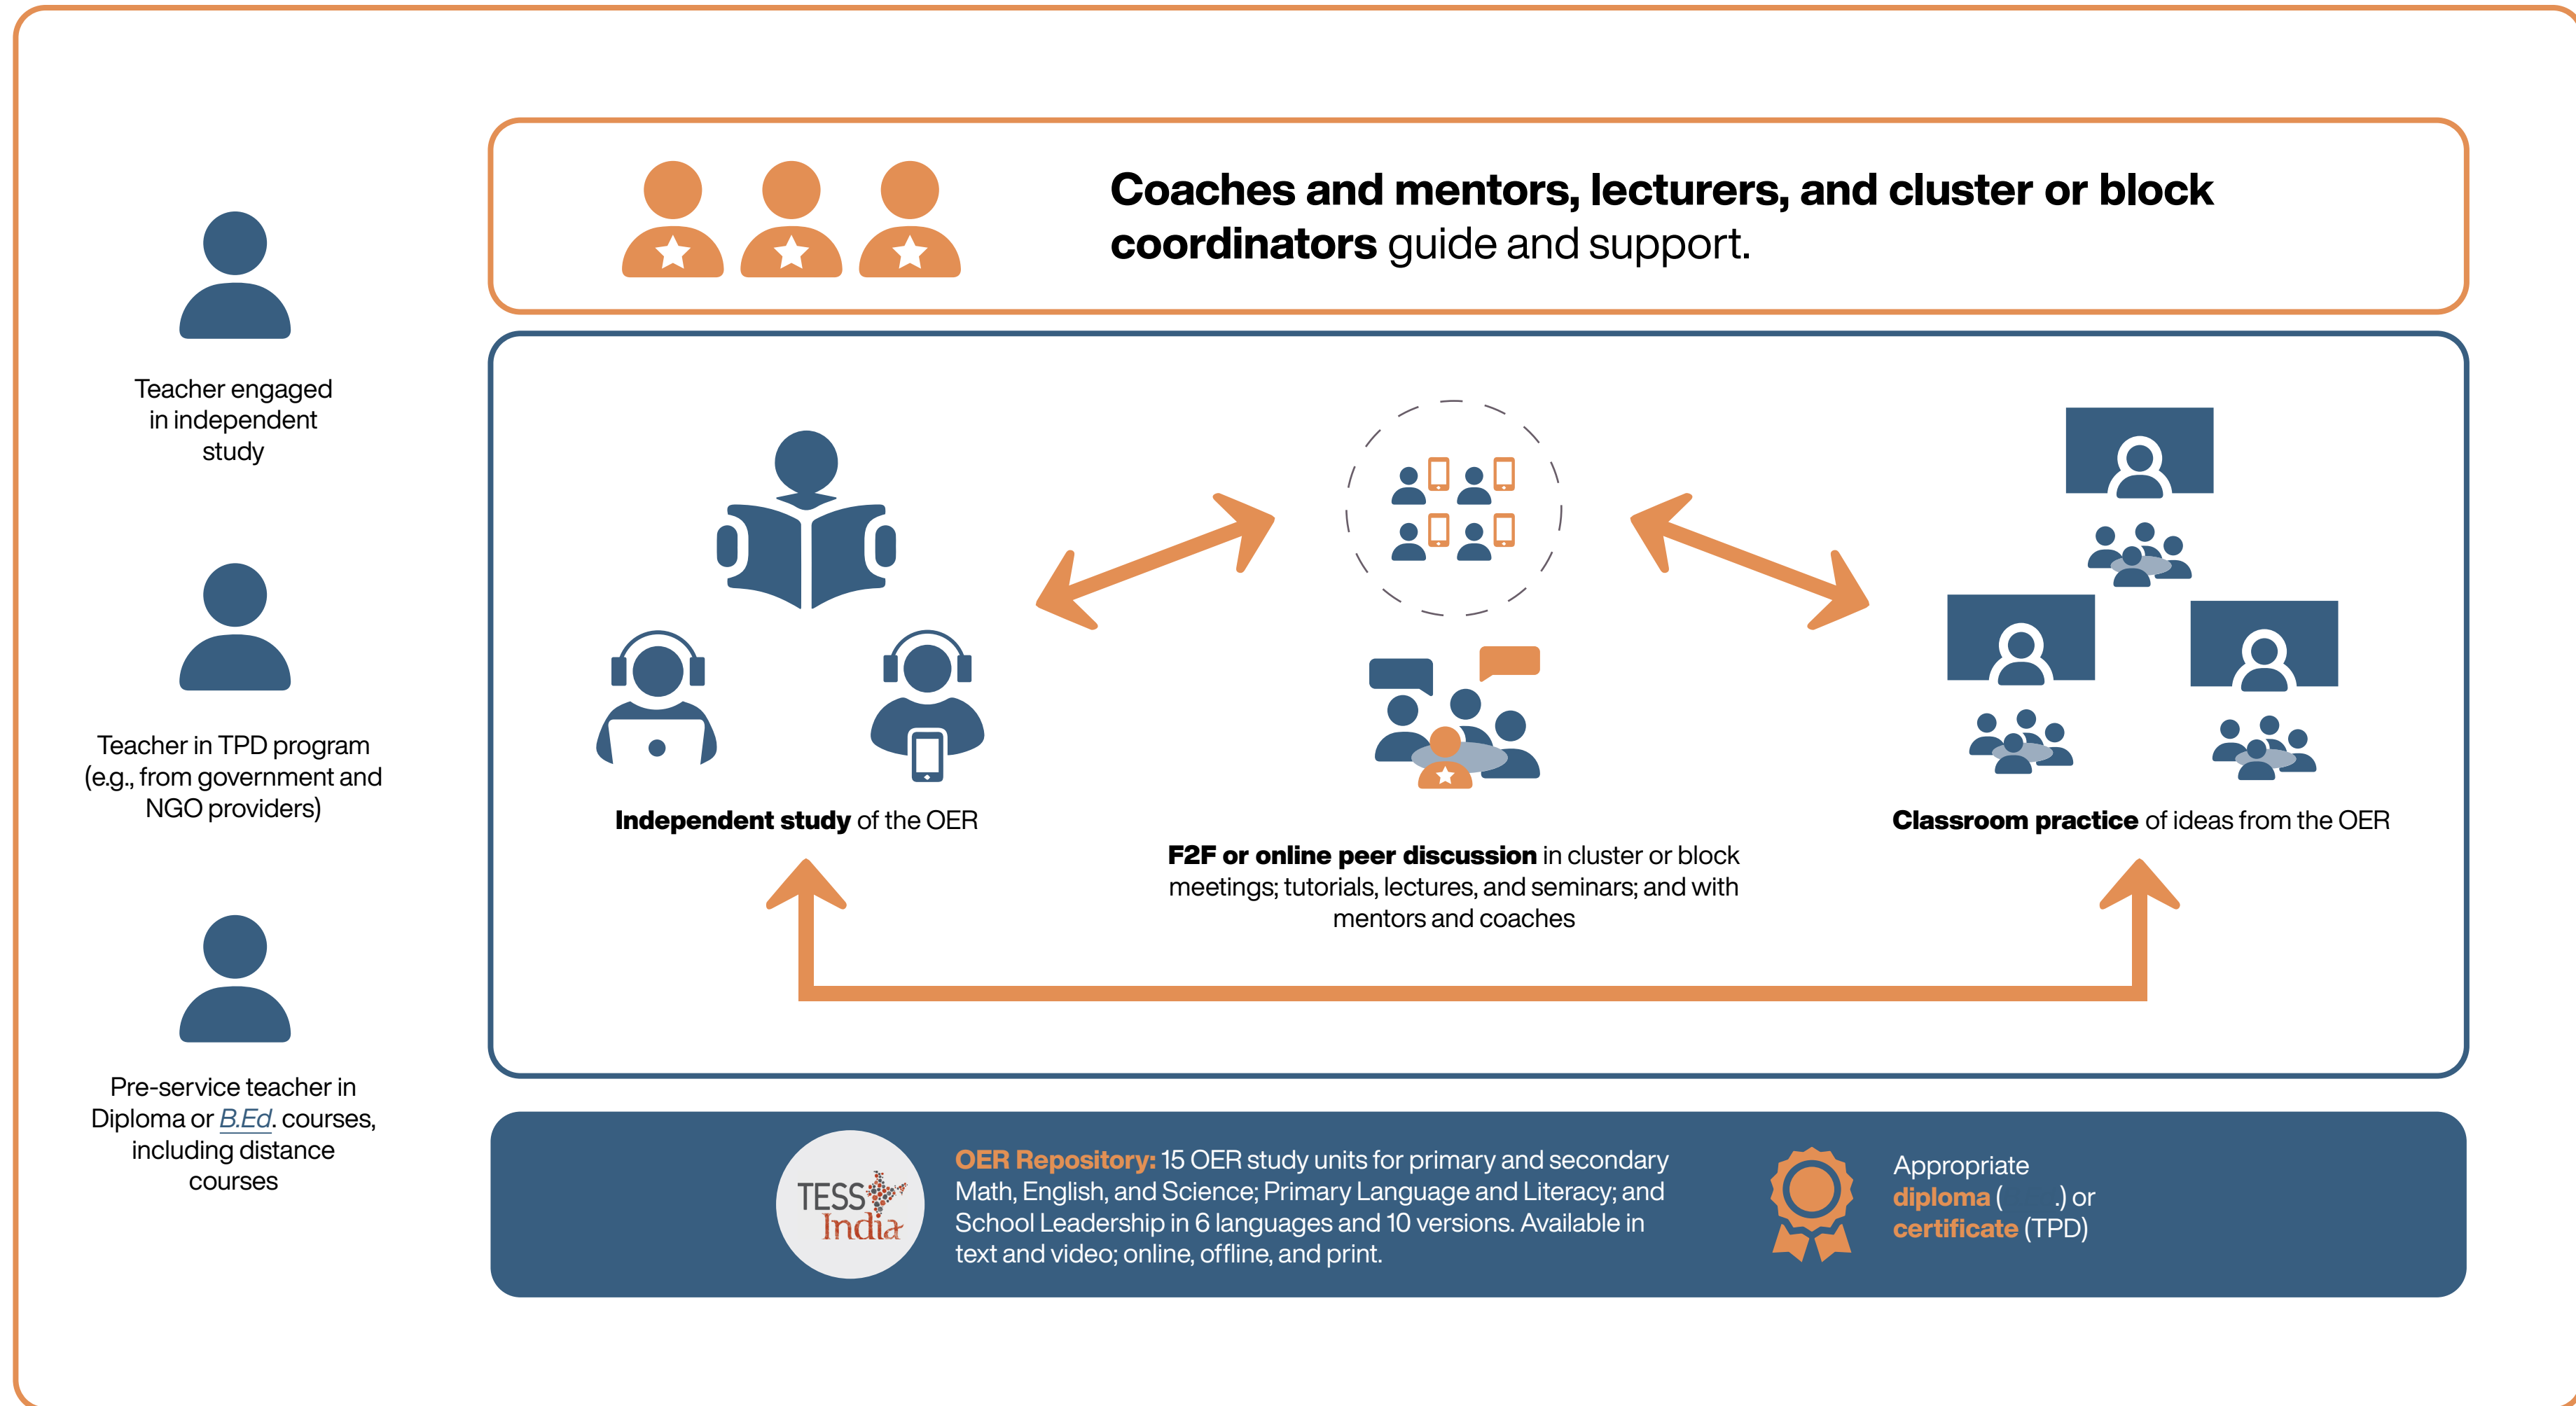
Teacher engaged in independent study

Teacher in TPD program (e.g., from government and NGO providers)

Pre-service teacher in Diploma or B.Ed. courses, including distance courses

**Coaches and mentors, lecturers, and cluster or block coordinators** guide and support.

**Independent study** of the OER

**F2F or online peer discussion** in cluster or block meetings; tutorials, lectures, and seminars; and with mentors and coaches

**Classroom practice** of ideas from the OER

TESS India

**OER Repository:** 15 OER study units for primary and secondary Math, English, and Science; Primary Language and Literacy; and School Leadership in 6 languages and 10 versions. Available in text and video; online, offline, and print.

Appropriate **diploma** ( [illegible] .) or **certificate** (TPD)